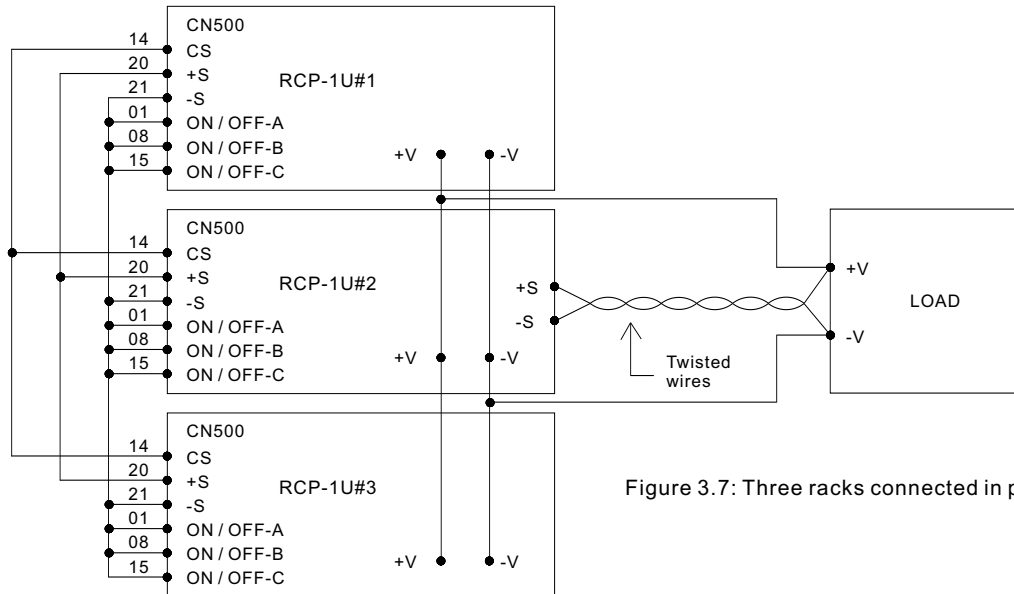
CN500
14 CS
20 +S
21 -S
01 ON / OFF-A
08 ON / OFF-B
15 ON / OFF-C
RCP-1U#1
+V -V

CN500
14 CS
20 +S
21 -S
01 ON / OFF-A
08 ON / OFF-B
15 ON / OFF-C
RCP-1U#2
+V -V
+S
-S

Twisted wires

+V
LOAD
-V

CN500
14 CS
20 +S
21 -S
01 ON / OFF-A
08 ON / OFF-B
15 ON / OFF-C
RCP-1U#3
+V -V

Figure 3.7: Three racks connected in p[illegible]